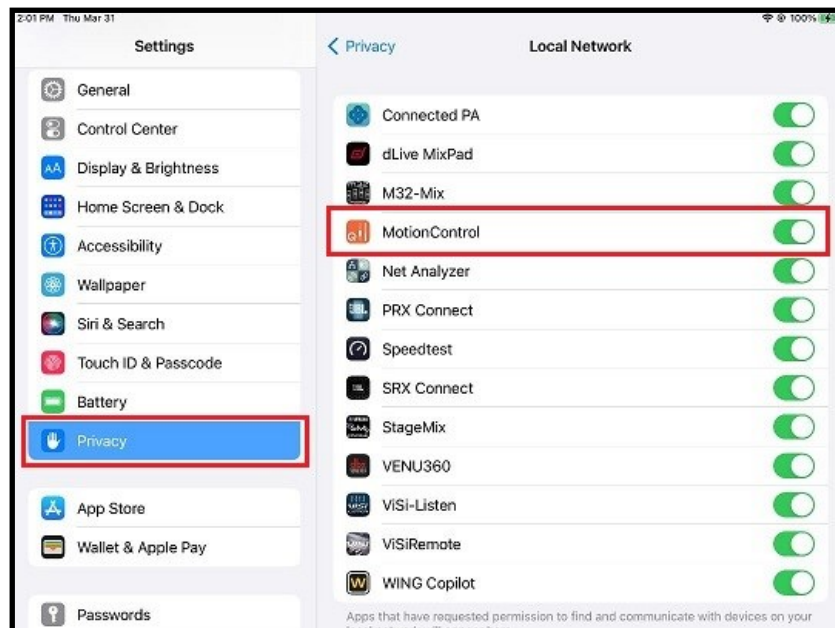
2:01 PM Thu Mar 31

100%

Settings

General
Control Center
Display & Brightness
Home Screen & Dock
Accessibility
Wallpaper
Siri & Search
Touch ID & Passcode
Battery
Privacy

App Store
Wallet & Apple Pay

Passwords

< Privacy

Local Network

Connected PA
dLive MixPad
M32-Mix
MotionControl
Net Analyzer
PRX Connect
Speedtest
SRX Connect
StageMix
VENU360
ViSi-Listen
ViSiRemote
WING Copilot

Apps that have requested permission to find and communicate with devices on your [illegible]